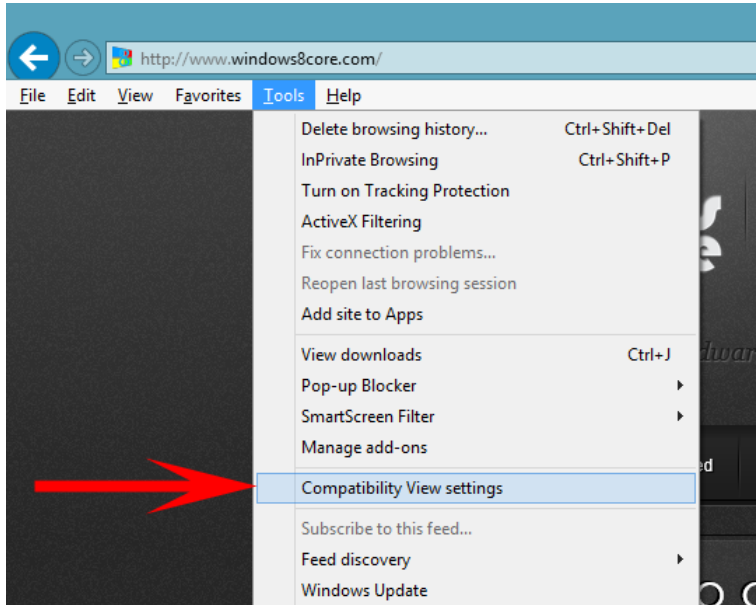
http://www.windows8core.com/

File Edit View Favorites Tools Help

Delete browsing history... Ctrl+Shift+Del
InPrivate Browsing Ctrl+Shift+P
Turn on Tracking Protection
ActiveX Filtering
Fix connection problems...
Reopen last browsing session
Add site to Apps

View downloads Ctrl+J
Pop-up Blocker
SmartScreen Filter
Manage add-ons

Compatibility View settings

Subscribe to this feed...
Feed discovery
Windows Update